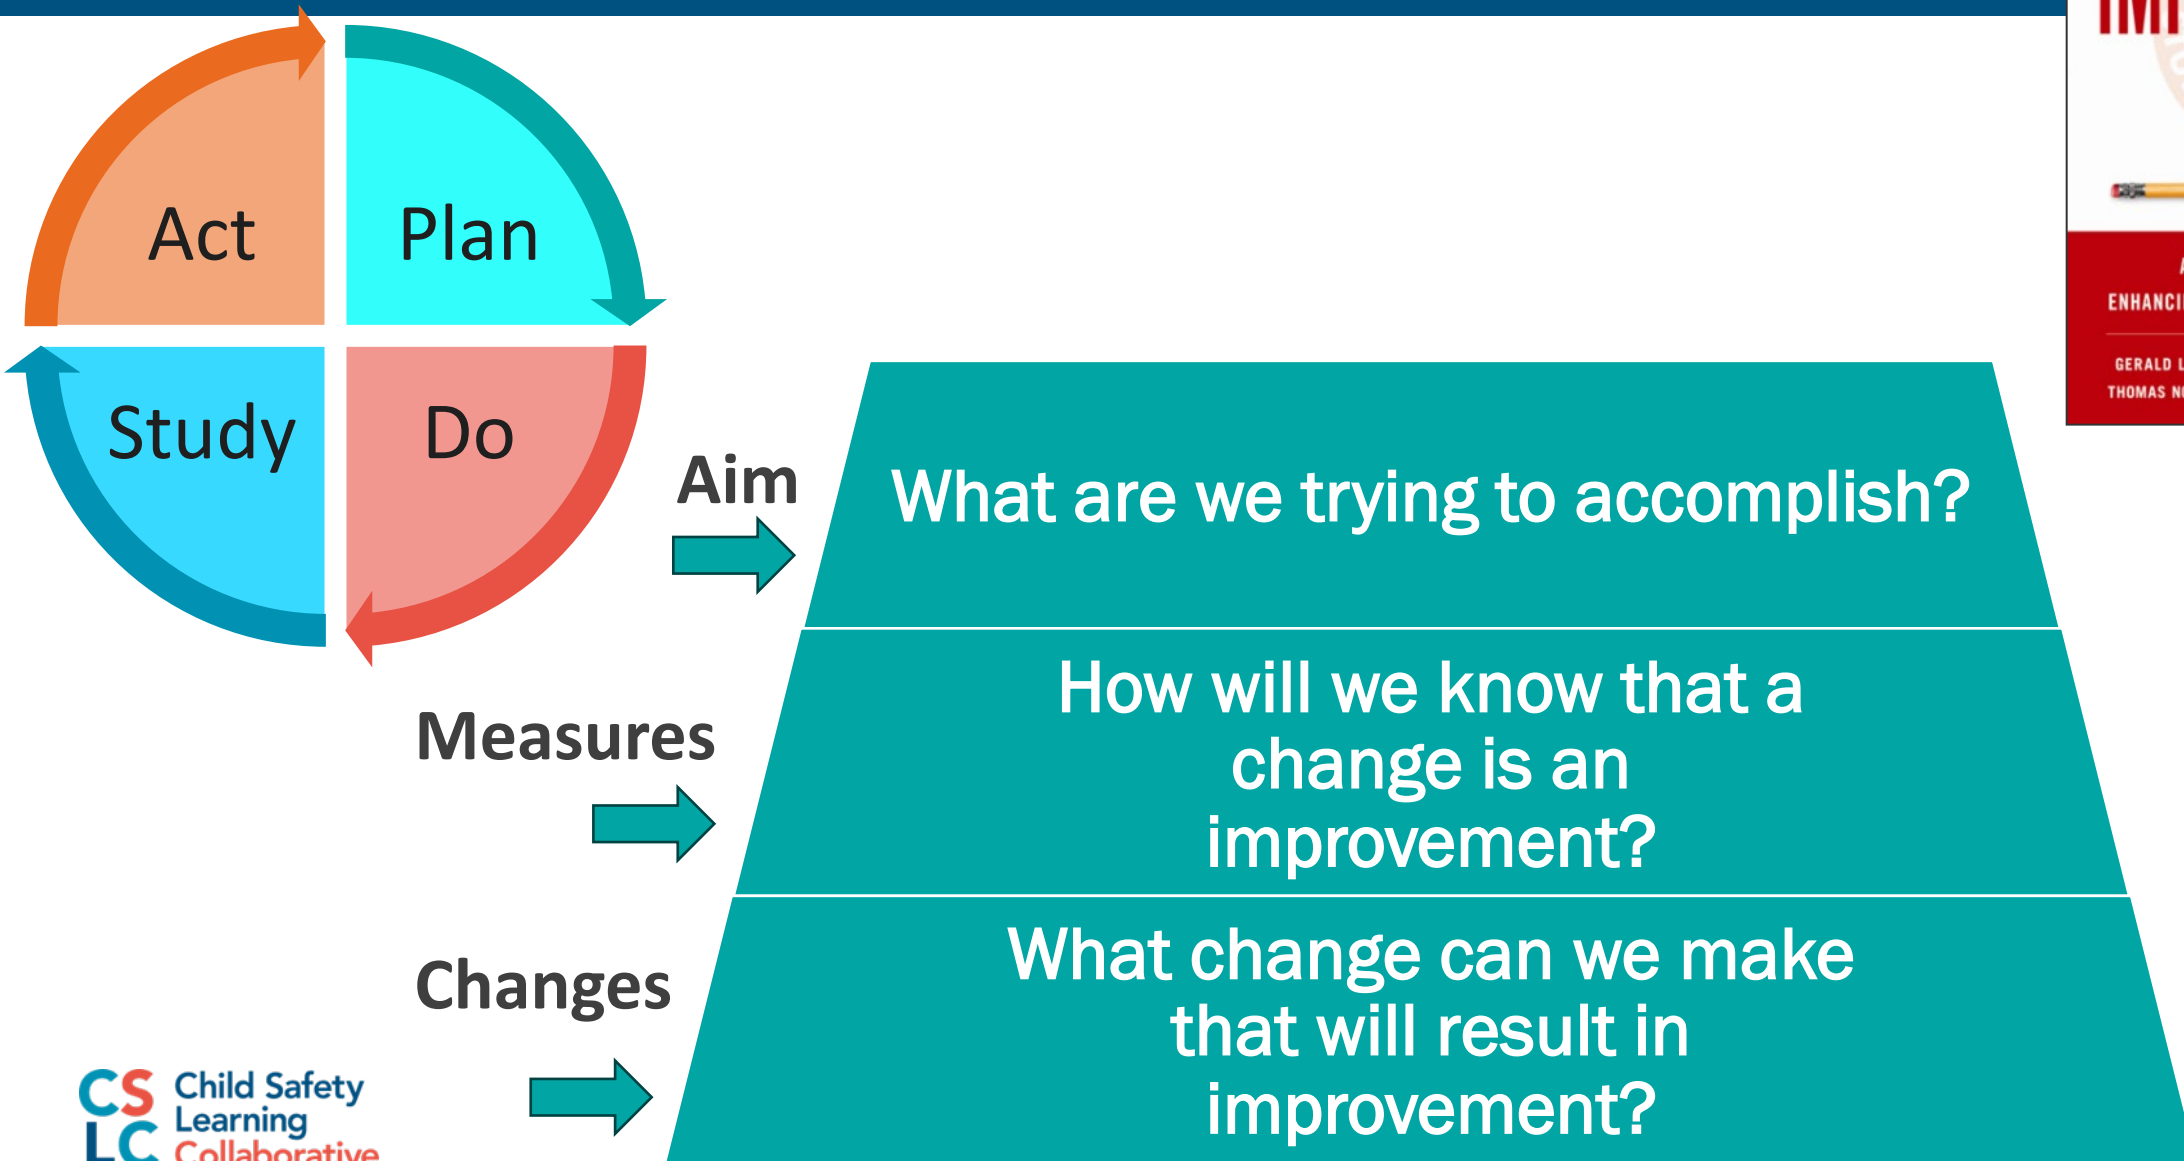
Act

Plan

Study

Do

IMI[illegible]

ENHANCI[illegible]

GERALD L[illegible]
THOMAS N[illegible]

Aim

What are we trying to accomplish?

Measures

How will we know that a change is an improvement?

Changes

What change can we make that will result in improvement?

CS LC Child Safety Learning Collaborative